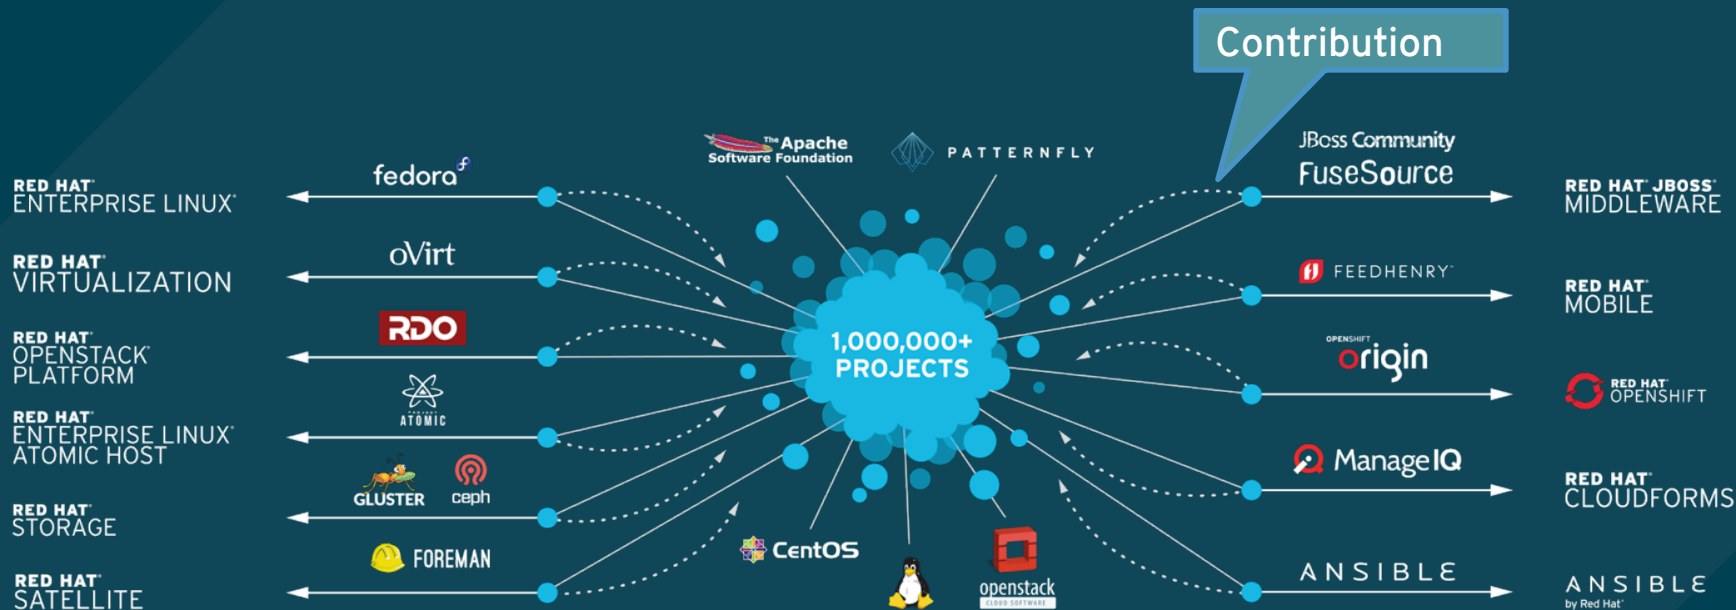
Contribution

RED HAT ENTERPRISE LINUX

RED HAT VIRTUALIZATION

RED HAT OPENSTACK PLATFORM

RED HAT ENTERPRISE LINUX ATOMIC HOST

RED HAT STORAGE

RED HAT SATELLITE

fedora

oVirt

RDO

ATOMIC

GLUSTER

ceph

FOREMAN

The Apache Software Foundation

PATTERNFLY

1,000,000+ PROJECTS

CentOS

openstack

JBoss Community

FuseSource

FEEDHENRY

OPENSHIFT

origin

ManageIQ

ANSIBLE

RED HAT JBOSS MIDDLEWARE

RED HAT MOBILE

RED HAT OPENSHIFT

RED HAT CLOUDFORMS

ANSIBLE by Red Hat